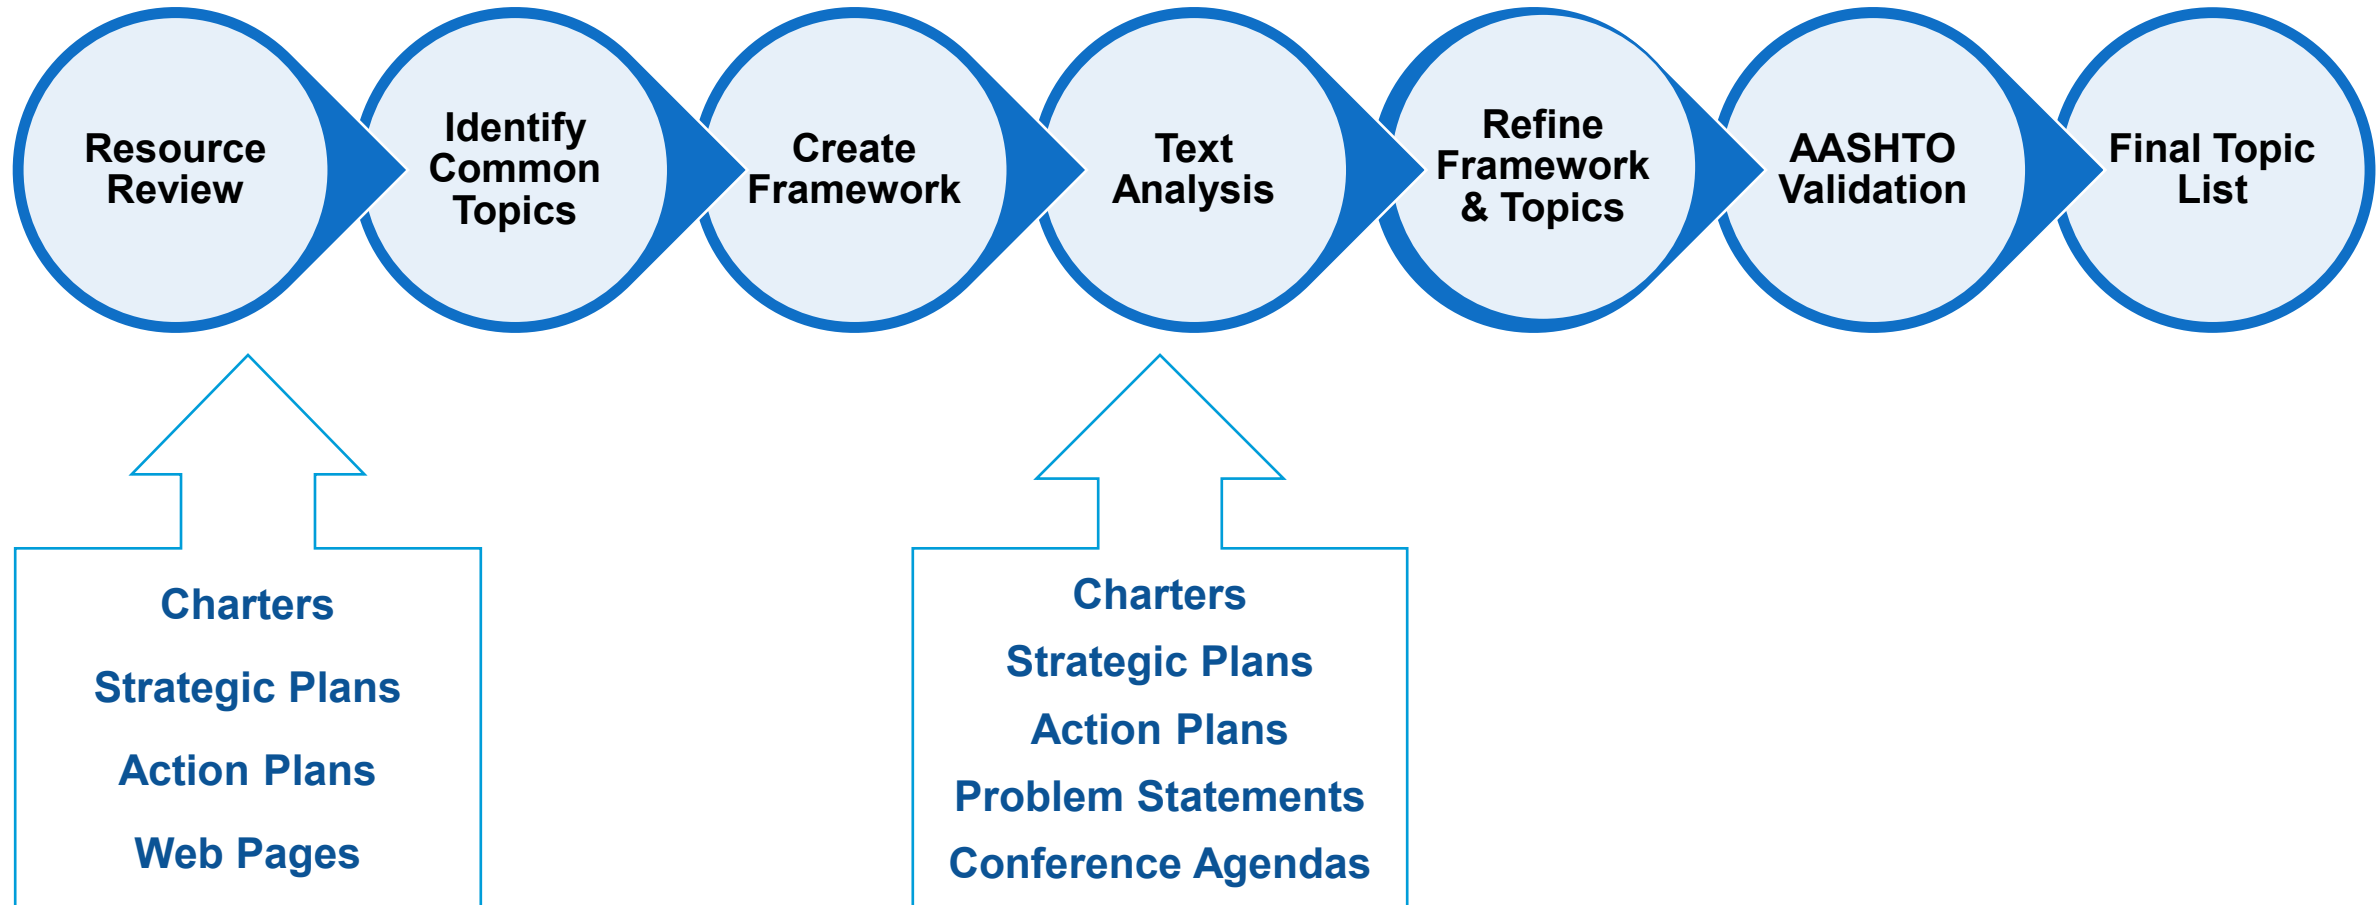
Resource Review

Identify Common Topics

Create Framework

Text Analysis

Refine Framework & Topics

AASHTO Validation

Final Topic List

Charters

Strategic Plans

Action Plans

Web Pages

Charters

Strategic Plans

Action Plans

Problem Statements

Conference Agendas